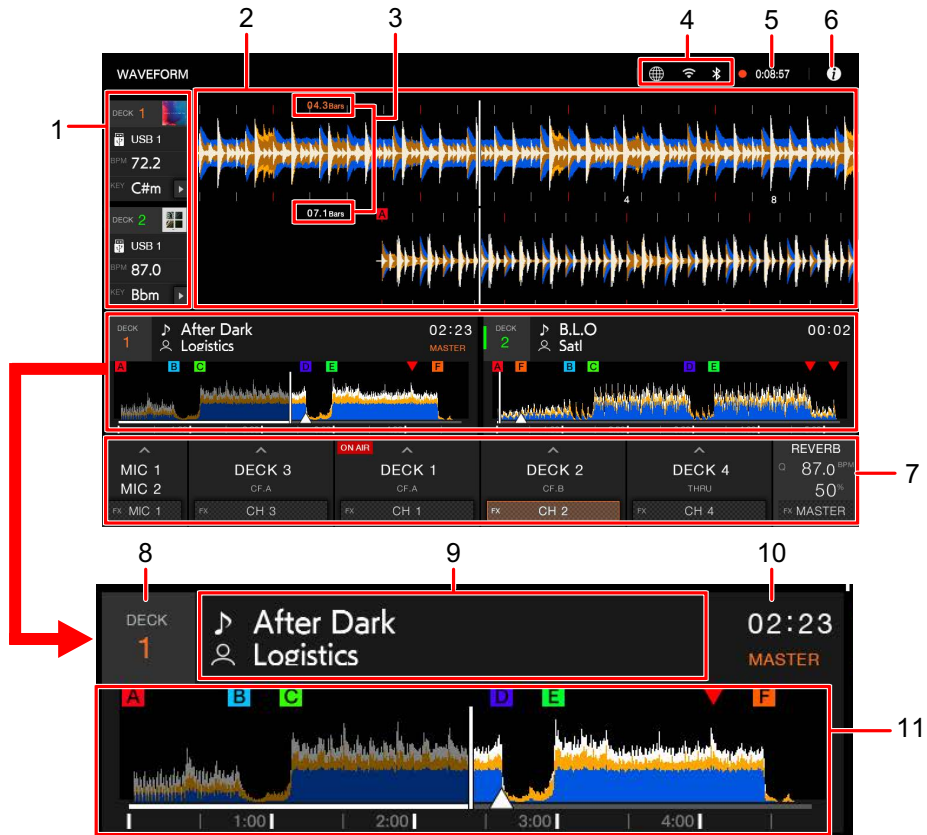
1
2
3
4
5
6
7
8
9
10
11

WAVEFORM

0:08:57

DECK 1
USB 1
BPM 72.2
KEY C#m

DECK 2
USB 1
BPM 87.0
KEY Bbm

04.3 Bars
07.1 Bars
A
4
8

DECK 1
After Dark
Logistics
02:23
MASTER
A B C D E F

DECK 2
B.L.O
Satl
00:02
A F B C D E

MIC 1
MIC 2
FX MIC 1

DECK 3
CF.A
FX CH 3

ON AIR
DECK 1
CF.A
FX CH 1

DECK 2
CF.B
FX CH 2

DECK 4
THRU
FX CH 4

REVERB
Q 87.0 BPM
50 %
FX MASTER

DECK
1
After Dark
Logistics
02:23
MASTER

A B C D E F
1:00
2:00
3:00
4:00